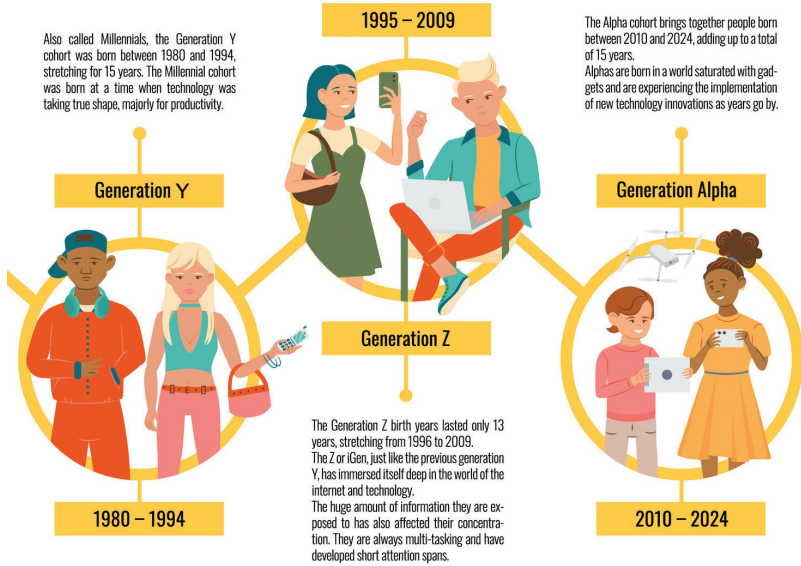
Also called Millennials, the Generation Y cohort was born between 1980 and 1994, stretching for 15 years. The Millennial cohort was born at a time when technology was taking true shape, majorly for productivity.

Generation Y

1980 – 1994

1995 – 2009

Generation Z

The Generation Z birth years lasted only 13 years, stretching from 1996 to 2009.
The Z or iGen, just like the previous generation Y, has immersed itself deep in the world of the internet and technology.
The huge amount of information they are exposed to has also affected their concentration. They are always multi-tasking and have developed short attention spans.

The Alpha cohort brings together people born between 2010 and 2024, adding up to a total of 15 years.
Alphas are born in a world saturated with gadgets and are experiencing the implementation of new technology innovations as years go by.

Generation Alpha

2010 – 2024